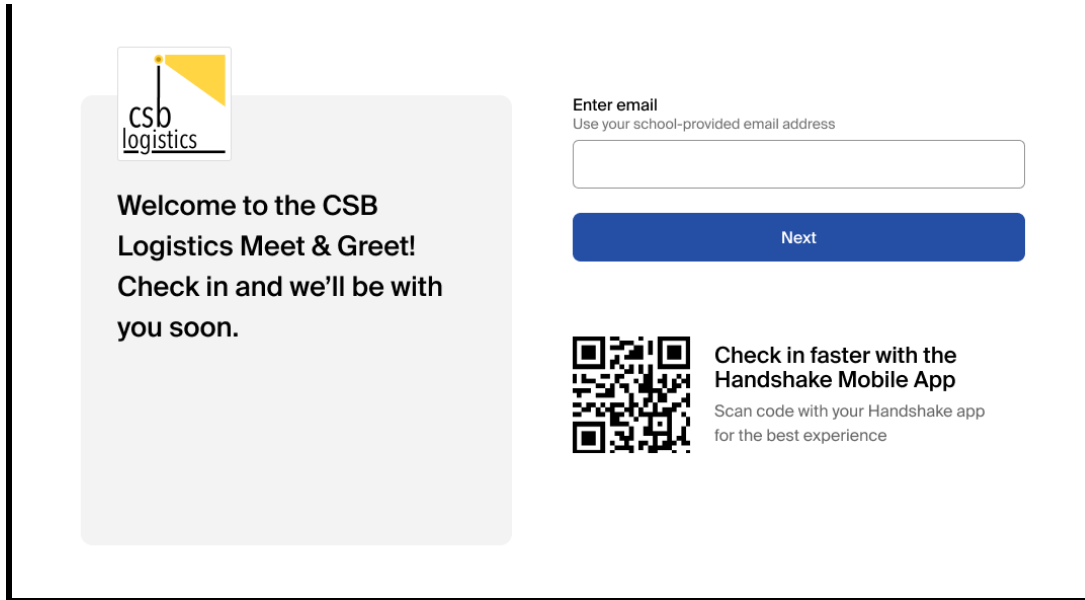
csb
logistics

Welcome to the CSB Logistics Meet & Greet! Check in and we'll be with you soon.

Enter email
Use your school-provided email address

Next

Check in faster with the Handshake Mobile App
Scan code with your Handshake app for the best experience